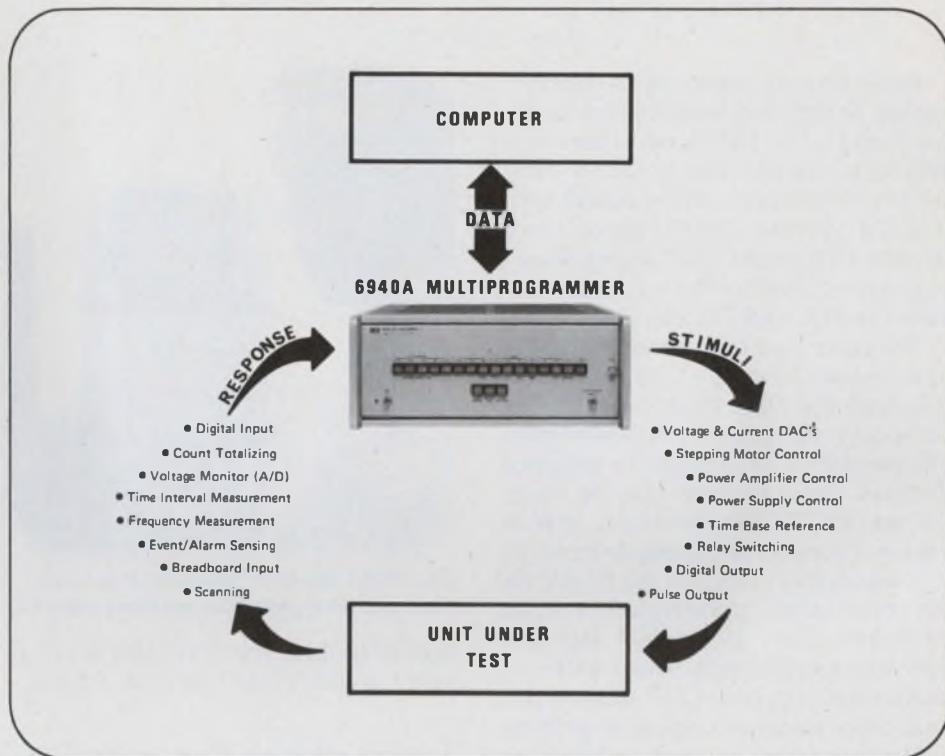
COMPUTER

DATA

6940A MULTIPROGRAMMER

RESPONSE

STIMULI

• Digital Input
• Count Totalizing
• Voltage Monitor (A/D)
• Time Interval Measurement
• Frequency Measurement
• Event/Alarm Sensing
• Breadboard Input
• Scanning

• Voltage & Current DAC's
• Stepping Motor Control
• Power Amplifier Control
• Power Supply Control
• Time Base Reference
• Relay Switching
• Digital Output
• Pulse Output

UNIT UNDER TEST